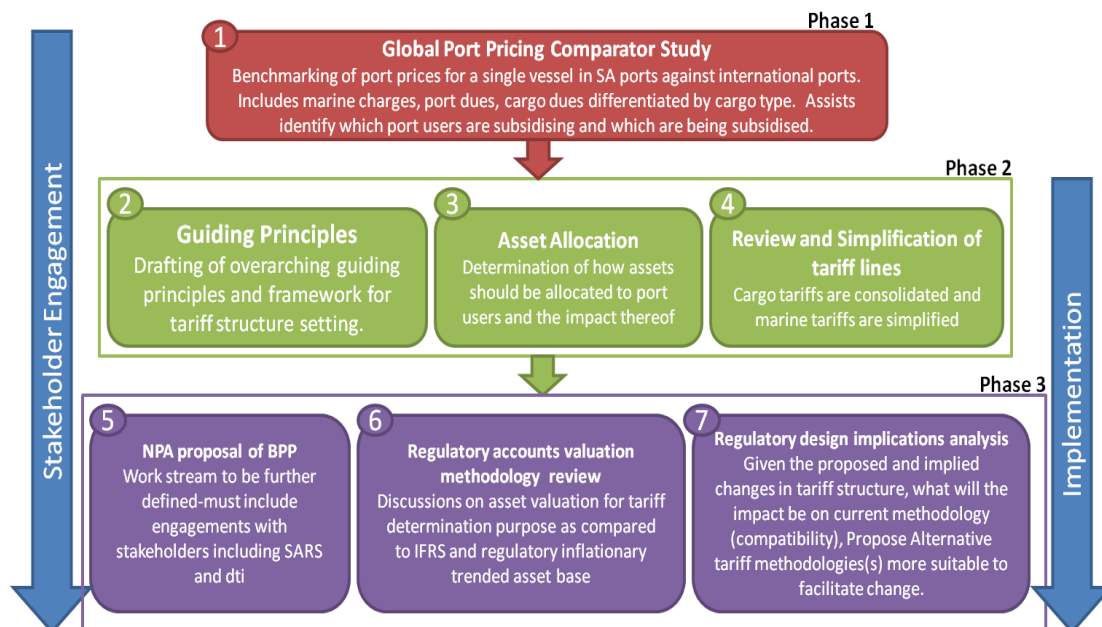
Stakeholder Engagement

Phase 1

1 Global Port Pricing Comparator Study
Benchmarking of port prices for a single vessel in SA ports against international ports. Includes marine charges, port dues, cargo dues differentiated by cargo type. Assists identify which port users are subsidising and which are being subsidised.

Phase 2

2 Guiding Principles
Drafting of overarching guiding principles and framework for tariff structure setting.

3 Asset Allocation
Determination of how assets should be allocated to port users and the impact thereof

4 Review and Simplification of tariff lines
Cargo tariffs are consolidated and marine tariffs are simplified

Phase 3

5 NPA proposal of BPP
Work stream to be further defined-must include engagements with stakeholders including SARS and dti

6 Regulatory accounts valuation methodology review
Discussions on asset valuation for tariff determination purpose as compared to IFRS and regulatory inflationary trended asset base

7 Regulatory design implications analysis
Given the proposed and implied changes in tariff structure, what will the impact be on current methodology (compatibility), Propose Alternative tariff methodologies(s) more suitable to facilitate change.

Implementation